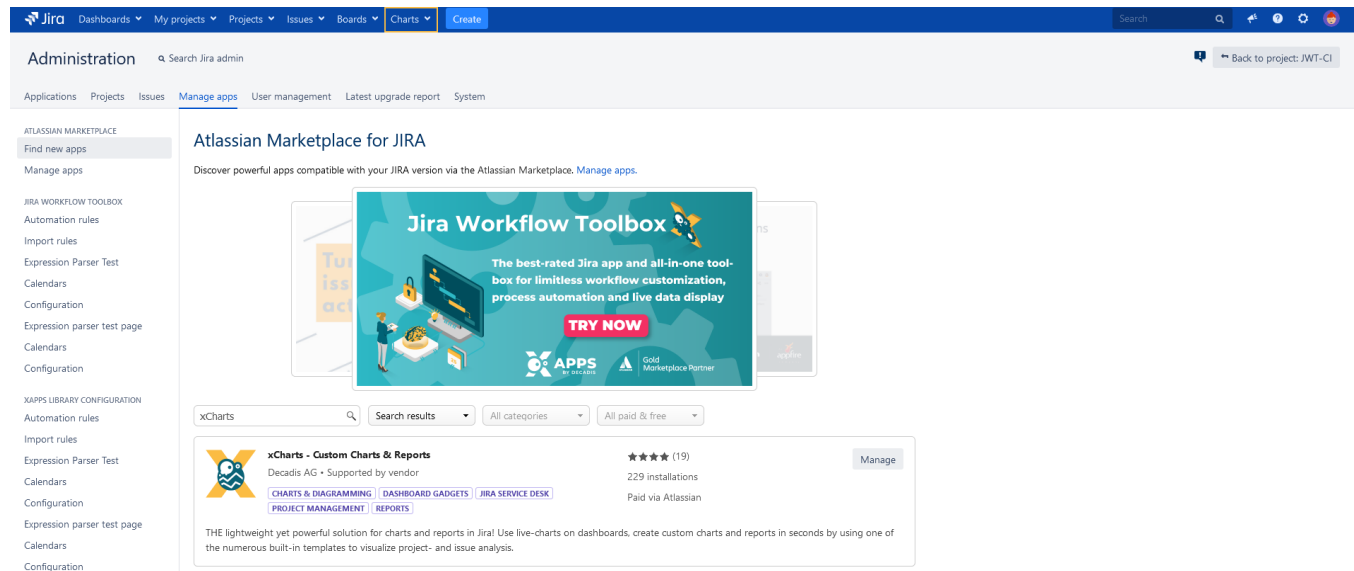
Jira Dashboards My projects Projects Issues Boards Charts Create Search

Administration Search Jira admin

Back to project: JWT-CI

Applications Projects Issues Manage apps User management Latest upgrade report System

ATLASSIAN MARKETPLACE
Find new apps
Manage apps

JIRA WORKFLOW TOOLBOX
Automation rules
Import rules
Expression Parser Test
Calendars
Configuration
Expression parser test page
Calendars
Configuration

XAPPS LIBRARY CONFIGURATION
Automation rules
Import rules
Expression Parser Test
Calendars
Configuration
Expression parser test page
Calendars
Configuration

Atlassian Marketplace for JIRA

Discover powerful apps compatible with your JIRA version via the Atlassian Marketplace. Manage apps.

Jira Workflow Toolbox

The best-rated Jira app and all-in-one toolbox for limitless workflow customization, process automation and live data display

TRY NOW

APPS BY DECADIS

Gold Marketplace Partner

xCharts Search results All categories All paid & free

xCharts - Custom Charts & Reports
Decadis AG • Supported by vendor
CHARTS & DIAGRAMMING DASHBOARD GADGETS JIRA SERVICE DESK PROJECT MANAGEMENT REPORTS

(19)
229 installations
Paid via Atlassian

Manage

THE lightweight yet powerful solution for charts and reports in Jira! Use live-charts on dashboards, create custom charts and reports in seconds by using one of the numerous built-in templates to visualize project- and issue analysis.